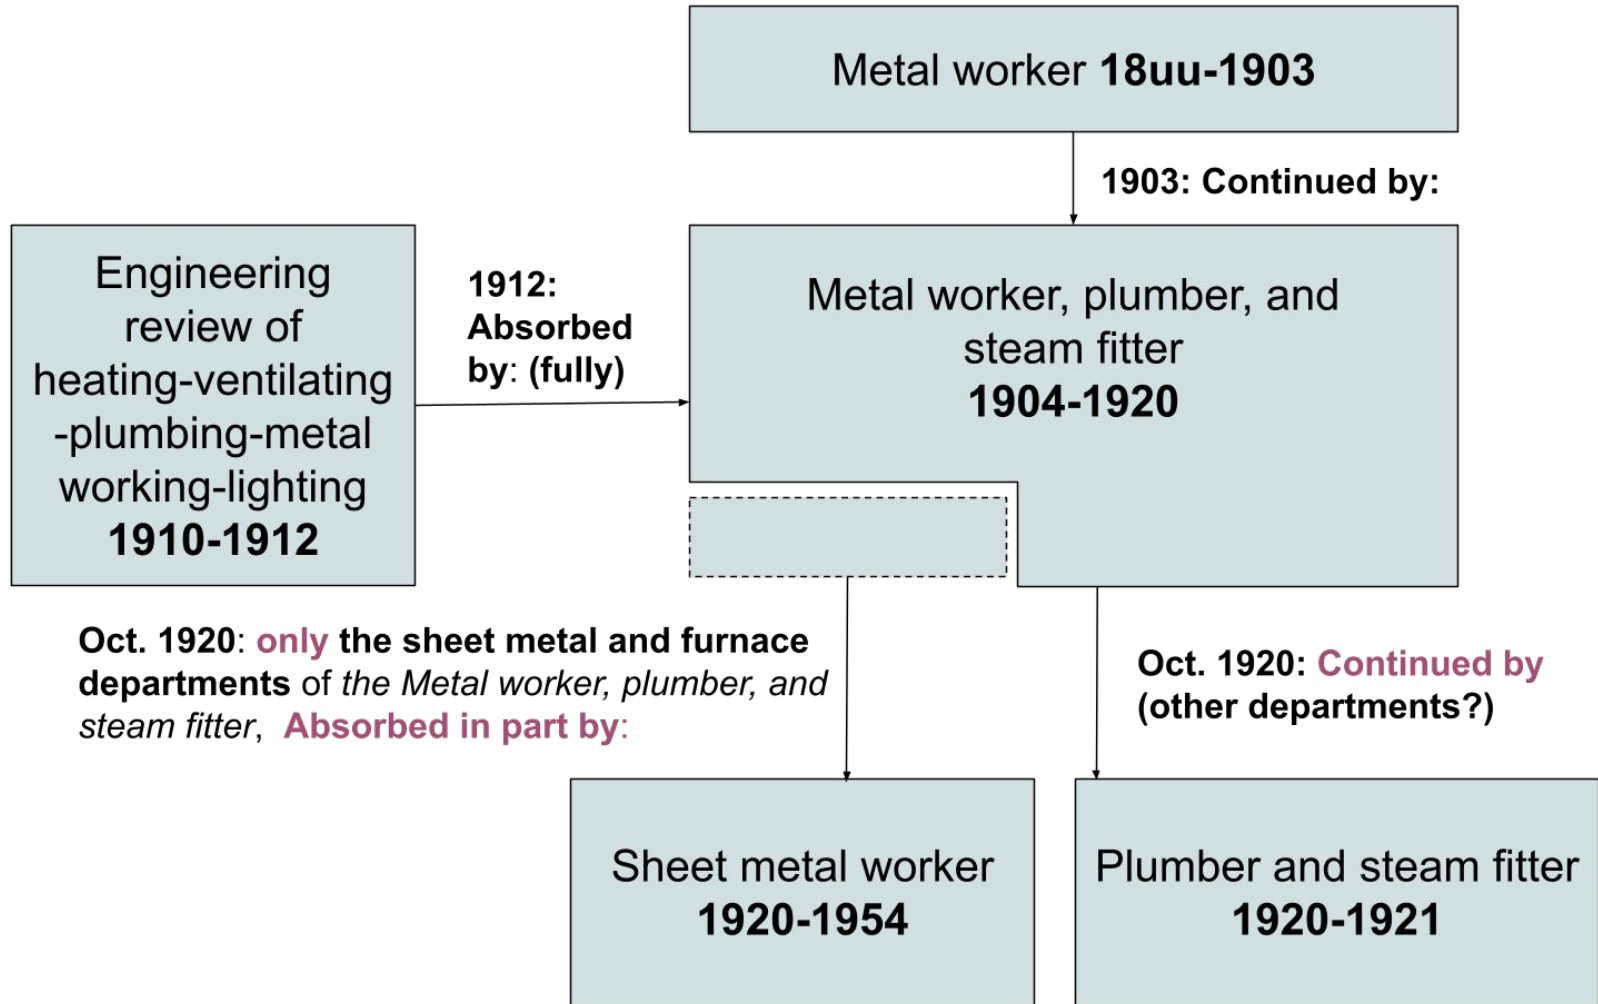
Metal worker 18uu-1903

1903: Continued by:

Engineering review of heating-ventilating -plumbing-metal working-lighting 1910-1912

1912: Absorbed by: (fully)

Metal worker, plumber, and steam fitter 1904-1920

Oct. 1920: only the sheet metal and furnace departments of the Metal worker, plumber, and steam fitter, Absorbed in part by:

Oct. 1920: Continued by (other departments?)

Sheet metal worker 1920-1954

Plumber and steam fitter 1920-1921